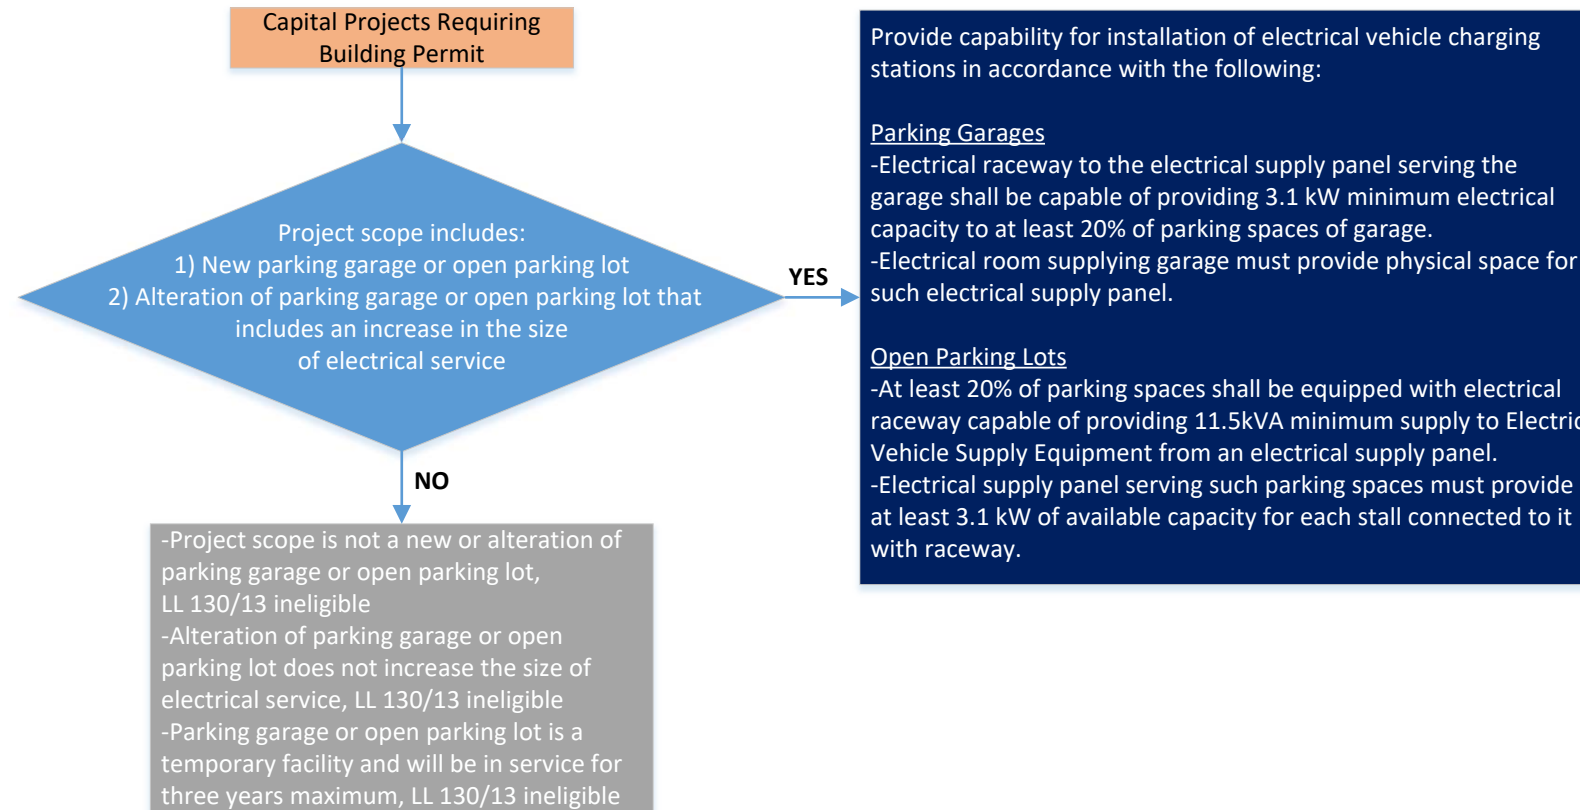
Capital Projects Requiring Building Permit

Project scope includes:
1) New parking garage or open parking lot
2) Alteration of parking garage or open parking lot that includes an increase in the size of electrical service

YES

Provide capability for installation of electrical vehicle charging stations in accordance with the following:

Parking Garages
-Electrical raceway to the electrical supply panel serving the garage shall be capable of providing 3.1 kW minimum electrical capacity to at least 20% of parking spaces of garage.
-Electrical room supplying garage must provide physical space for such electrical supply panel.

Open Parking Lots
-At least 20% of parking spaces shall be equipped with electrical raceway capable of providing 11.5kVA minimum supply to Electri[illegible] Vehicle Supply Equipment from an electrical supply panel.
-Electrical supply panel serving such parking spaces must provide at least 3.1 kW of available capacity for each stall connected to it with raceway.

NO

-Project scope is not a new or alteration of parking garage or open parking lot, LL 130/13 ineligible
-Alteration of parking garage or open parking lot does not increase the size of electrical service, LL 130/13 ineligible
-Parking garage or open parking lot is a temporary facility and will be in service for three years maximum, LL 130/13 ineligible